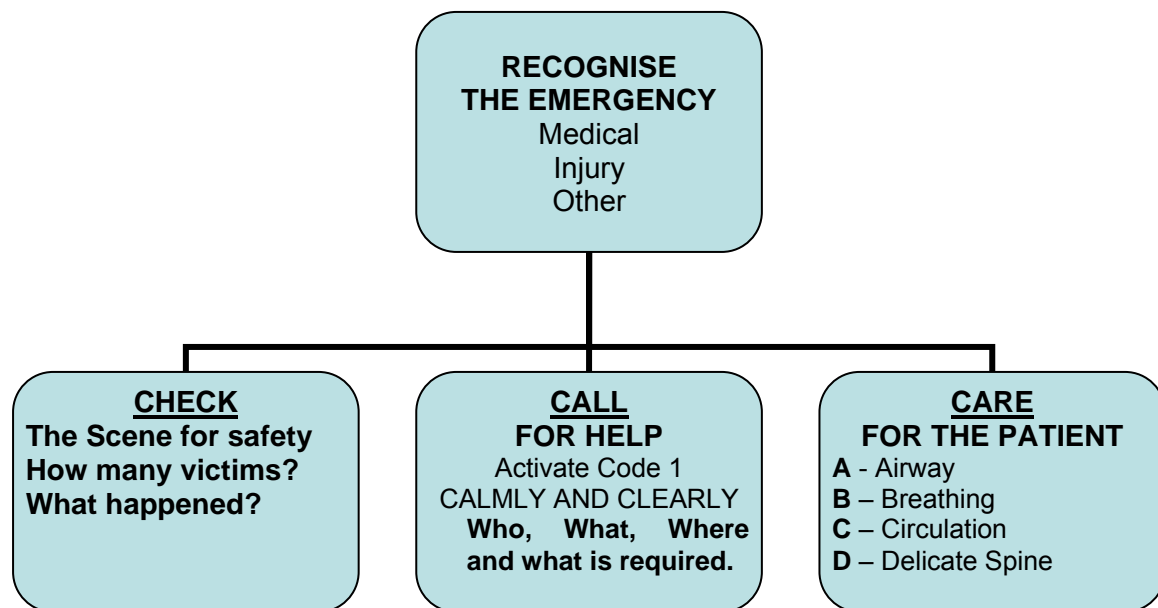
RECOGNISE THE EMERGENCY
Medical
Injury
Other

CHECK
The Scene for safety
How many victims?
What happened?

CALL
FOR HELP
Activate Code 1
CALMLY AND CLEARLY
Who, What, Where and what is required.

CARE
FOR THE PATIENT
A - Airway
B – Breathing
C – Circulation
D – Delicate Spine